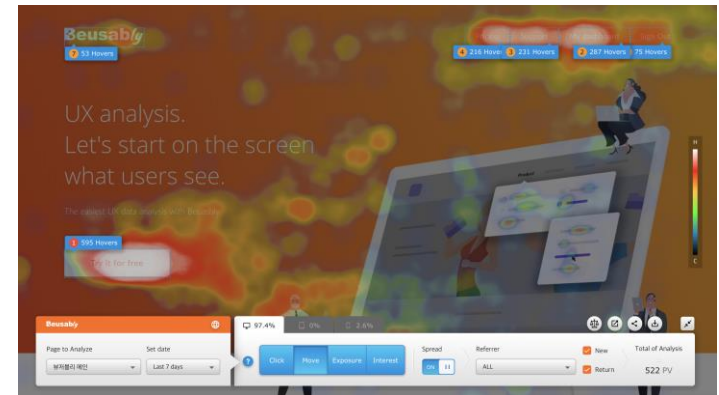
Beusably
7 53 Hovers
4 216 Hovers 3 231 Hovers 2 287 Hovers 75 Hovers
UX analysis.
Let's start on the screen
what users see.
1 595 Hovers
Try it for free
H
L
Beusably
Page to Analyze
뷰저블리 메인
Set date
Last 7 days
97.4%
0%
2.6%
?
Click
Move
Exposure
Interest
Spread
ON
Referrer
ALL
New
Return
Total of Analysis
522 PV